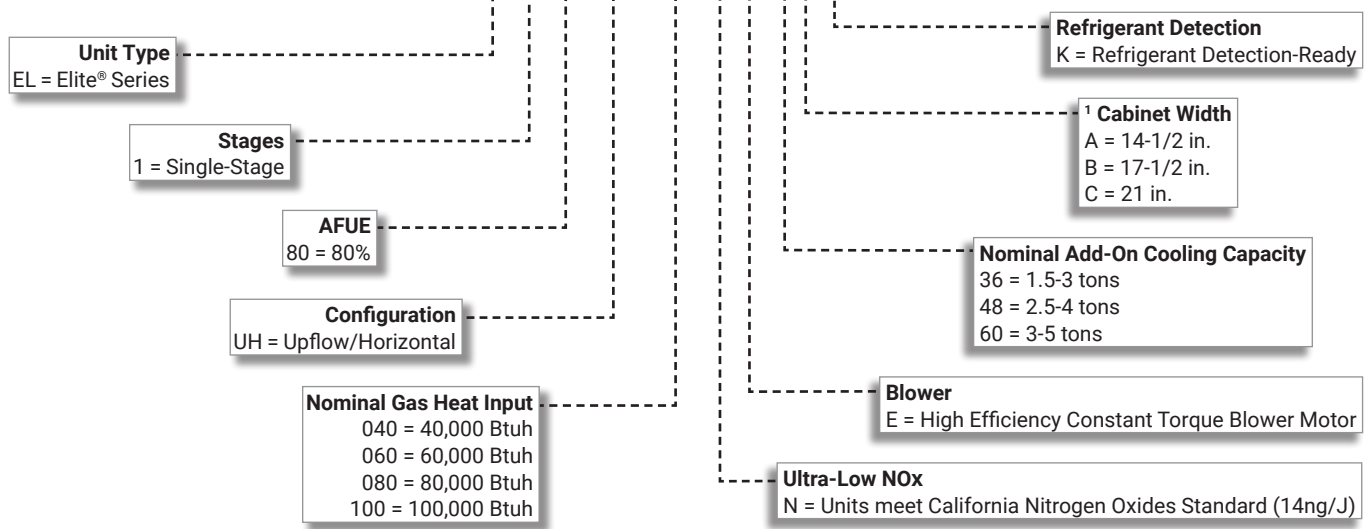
Unit Type
EL = Elite® Series

Stages
1 = Single-Stage

AFUE
80 = 80%

Configuration
UH = Upflow/Horizontal

Nominal Gas Heat Input
040 = 40,000 Btuh
060 = 60,000 Btuh
080 = 80,000 Btuh
100 = 100,000 Btuh

Refrigerant Detection
K = Refrigerant Detection-Ready

$^1$ Cabinet Width
A = 14-1/2 in.
B = 17-1/2 in.
C = 21 in.

Nominal Add-On Cooling Capacity
36 = 1.5-3 tons
48 = 2.5-4 tons
60 = 3-5 tons

Blower
E = High Efficiency Constant Torque Blower Motor

Ultra-Low NOx
N = Units meet California Nitrogen Oxides Standard (14ng/J)